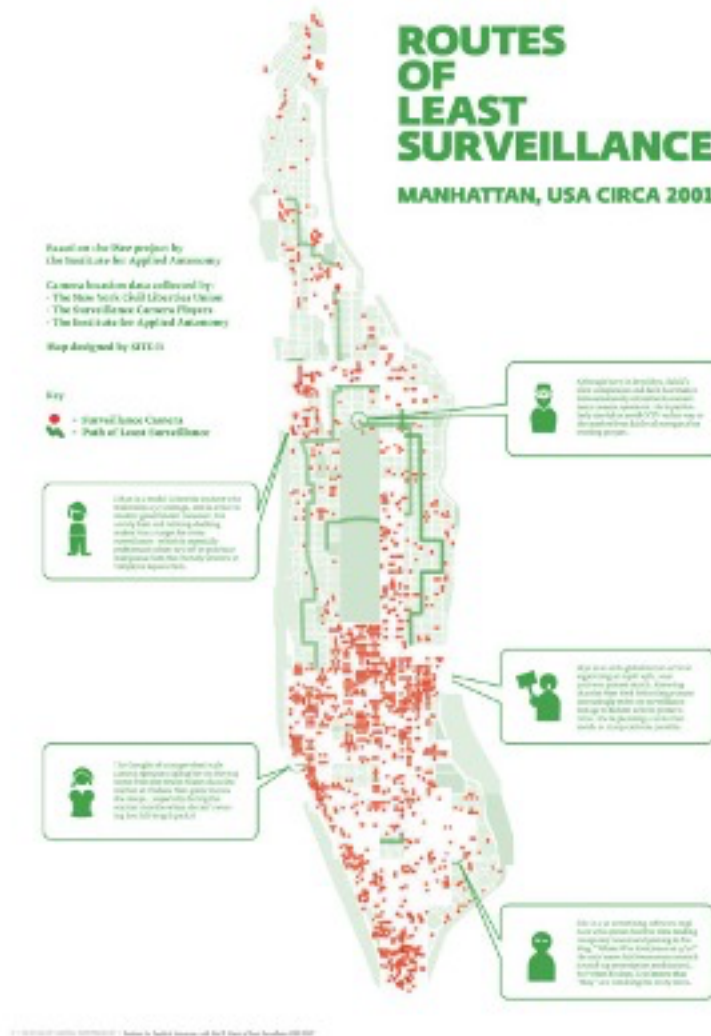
ROUTES OF LEAST SURVEILLANCE

MANHATTAN, USA CIRCA 2001

Based on the iSee project by the Institute for Applied Autonomy

Camera location data collected by:
- The New York Civil Liberties Union
- The Surveillance Camera Players
- The Institute for Applied Autonomy

Map designed by SITE-D

Key

- Surveillance Camera
- Path of Least Surveillance

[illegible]

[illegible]

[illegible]

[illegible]

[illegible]

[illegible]